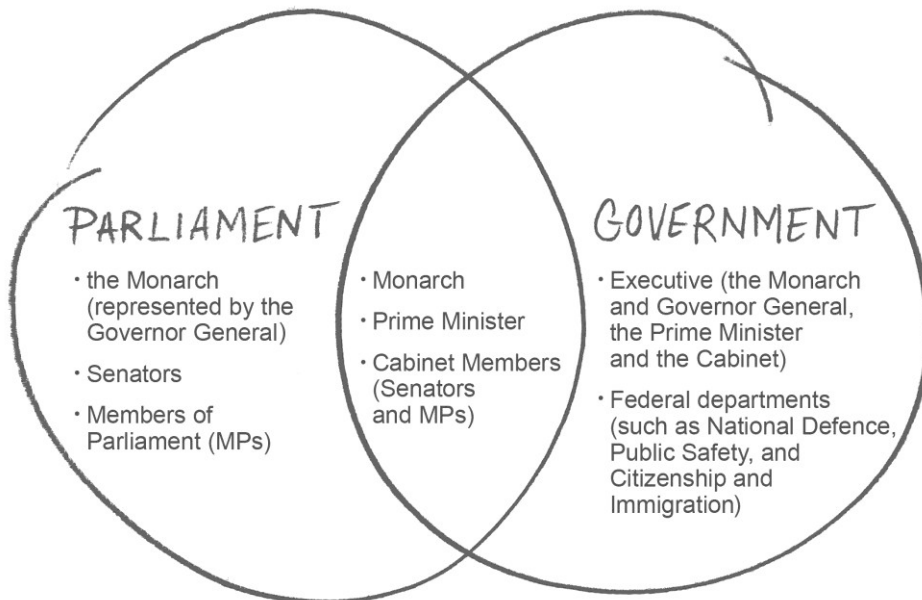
PARLIAMENT

· the Monarch (represented by the Governor General)

· Senators

· Members of Parliament (MPs)

· Monarch

· Prime Minister

· Cabinet Members (Senators and MPs)

GOVERNMENT

· Executive (the Monarch and Governor General, the Prime Minister and the Cabinet)

· Federal departments (such as National Defence, Public Safety, and Citizenship and Immigration)